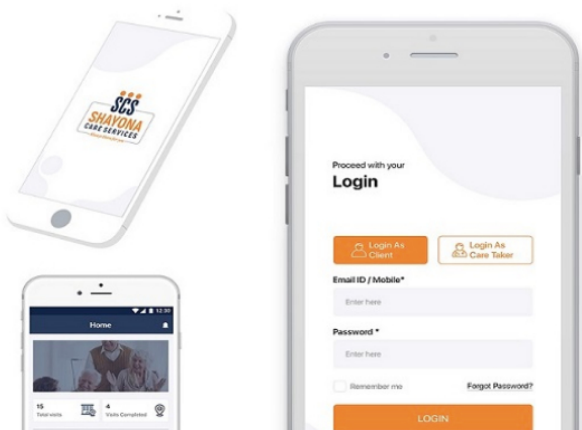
SCS
SHAYONA
CARE SERVICES

12:30
Home

15
Total visits
4
Visits Completed

Proceed with your
Login

Login As Client
Login As Care Taker

Email ID / Mobile*
Enter here

Password *
Enter here

Remember me
Forgot Password?

LOGIN